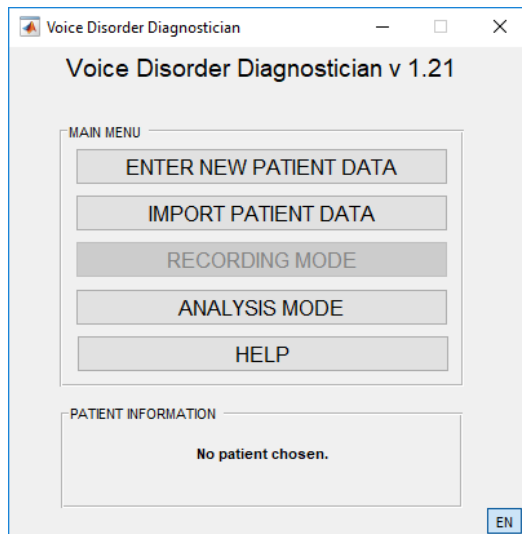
Voice Disorder Diagnostician

Voice Disorder Diagnostician v 1.21

MAIN MENU

ENTER NEW PATIENT DATA

IMPORT PATIENT DATA

RECORDING MODE

ANALYSIS MODE

HELP

PATIENT INFORMATION

No patient chosen.

EN